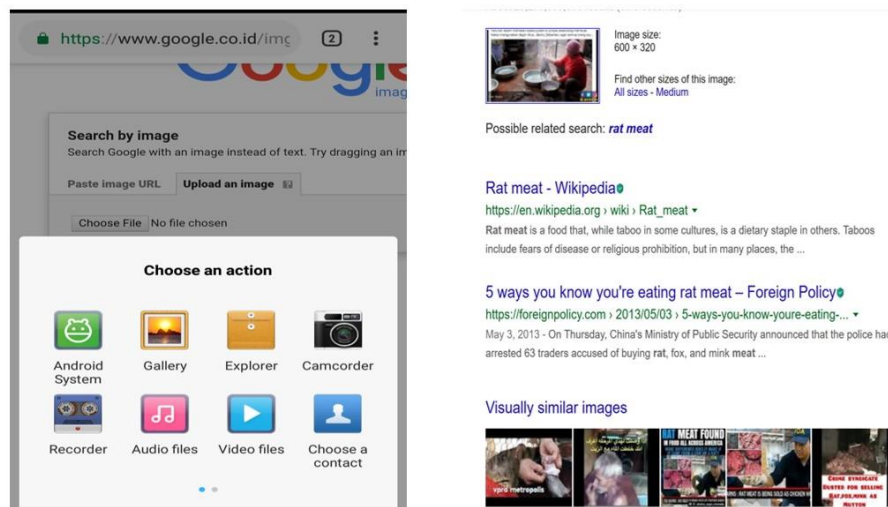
https://www.google.co.id/img

2

image

Search by image

Search Google with an image instead of text. Try dragging an im

Paste image URL | Upload an image

Choose File No file chosen

Choose an action

Android System | Gallery | Explorer | Camcorder

Recorder | Audio files | Video files | Choose a contact

Image size:
600 × 320

Find other sizes of this image:
All sizes - Medium

Possible related search: rat meat

Rat meat - Wikipedia

https://en.wikipedia.org › wiki › Rat_meat ▾

Rat meat is a food that, while taboo in some cultures, is a dietary staple in others. Taboos include fears of disease or religious prohibition, but in many places, the ...

5 ways you know you're eating rat meat – Foreign Policy

https://foreignpolicy.com › 2013/05/03 › 5-ways-you-know-youre-eating-... ▾

May 3, 2013 - On Thursday, China's Ministry of Public Security announced that the police hac arrested 63 traders accused of buying rat, fox, and mink meat ...

Visually similar images

vpro metropolis

RAT MEAT FOUND

CRIME SYNDICATE BUSTED FOR SELLING RAT,FOX,MINK AS MUTTON